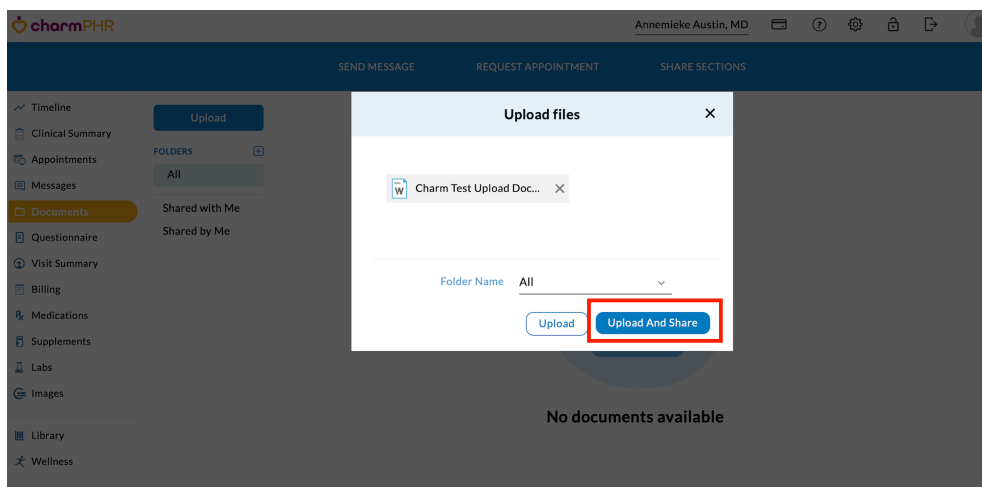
charmPHR

Annemieke Austin, MD

SEND MESSAGE REQUEST APPOINTMENT SHARE SECTIONS

Timeline
Clinical Summary
Appointments
Messages
Documents
Questionnaire
Visit Summary
Billing
Medications
Supplements
Labs
Images
Library
Wellness

Upload
FOLDERS
All
Shared with Me
Shared by Me

Upload files

Charm Test Upload Doc...

Folder Name All

Upload Upload And Share

No documents available